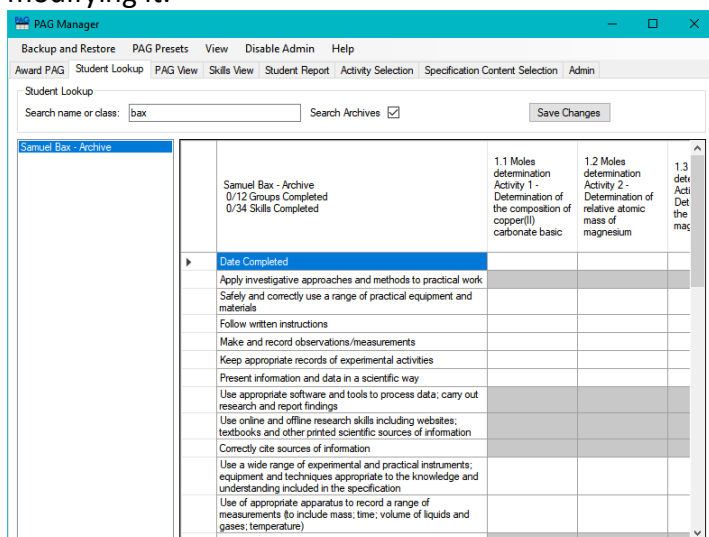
modifying it.

PAG Manager

Backup and Restore | PAG Presets | View | Disable Admin | Help

Award PAG | Student Lookup | PAG View | Skills View | Student Report | Activity Selection | Specification Content Selection | Admin

Student Lookup

Search name or class: bax

Search Archives ☑

Save Changes

Samuel Bax - Archive

| Samuel Bax - Archive 0/12 Groups Completed 0/34 Skills Completed | 1.1 Moles determination Activity 1 - Determination of the composition of copper(II) carbonate basic | 1.2 Moles determination Activity 2 - Determination of relative atomic mass of magnesium | 1.3 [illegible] |
|---|---|---|---|
| Date Completed | | | |
| Apply investigative approaches and methods to practical work | | | |
| Safely and correctly use a range of practical equipment and materials | | | |
| Follow written instructions | | | |
| Make and record observations/measurements | | | |
| Keep appropriate records of experimental activities | | | |
| Present information and data in a scientific way | | | |
| Use appropriate software and tools to process data; carry out research and report findings | | | |
| Use online and offline research skills including websites; textbooks and other printed scientific sources of information | | | |
| Correctly cite sources of information | | | |
| Use a wide range of experimental and practical instruments; equipment and techniques appropriate to the knowledge and understanding included in the specification | | | |
| Use of appropriate apparatus to record a range of measurements (to include mass; time; volume of liquids and gases; temperature) | | | |